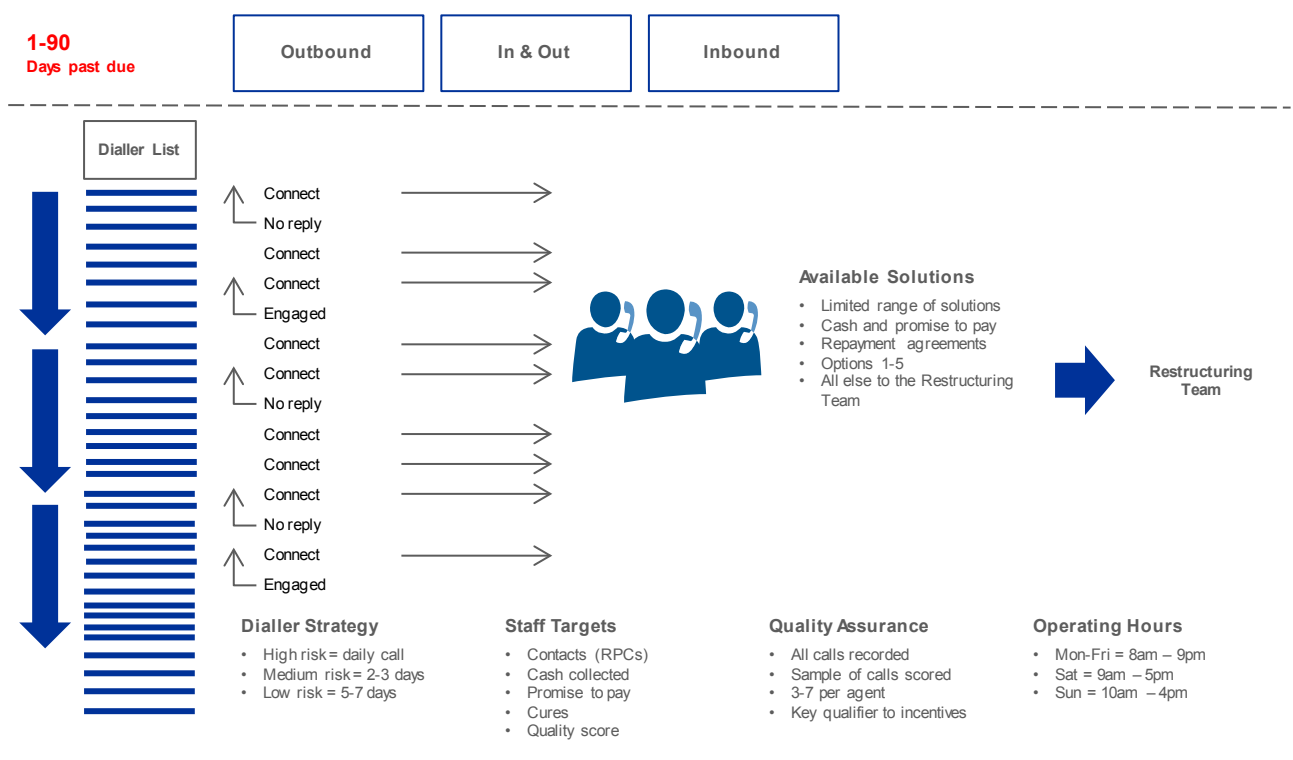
1-90
Days past due

Outbound

In & Out

Inbound

Dialler List

Connect
No reply
Connect
Connect
Engaged
Connect
Connect
No reply
Connect
Connect
Connect
No reply
Connect
Engaged

Available Solutions
• Limited range of solutions
• Cash and promise to pay
• Repayment agreements
• Options 1-5
• All else to the Restructuring Team

Restructuring Team

Dialler Strategy
• High risk = daily call
• Medium risk = 2-3 days
• Low risk = 5-7 days

Staff Targets
• Contacts (RPCs)
• Cash collected
• Promise to pay
• Cures
• Quality score

Quality Assurance
• All calls recorded
• Sample of calls scored
• 3-7 per agent
• Key qualifier to incentives

Operating Hours
• Mon-Fri = 8am – 9pm
• Sat = 9am – 5pm
• Sun = 10am – 4pm